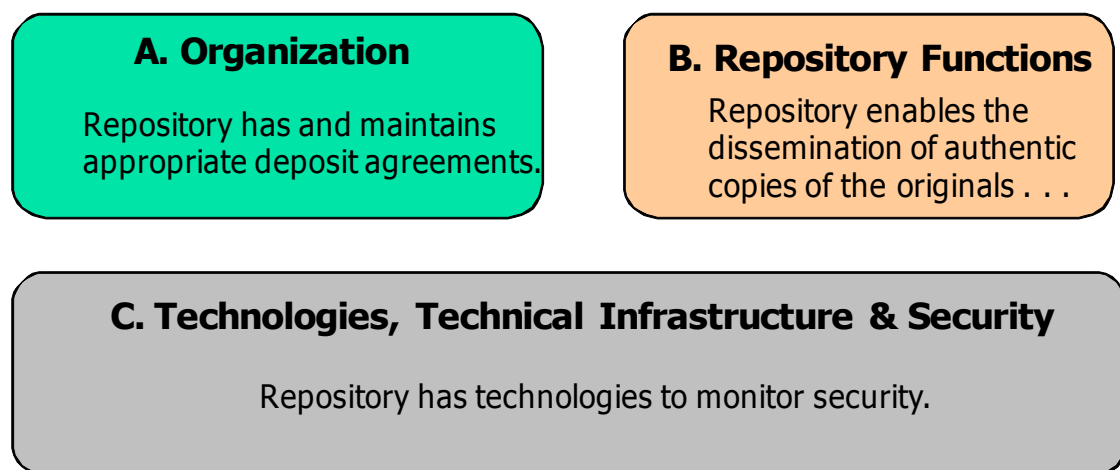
A. Organization

Repository has and maintains appropriate deposit agreements.

B. Repository Functions

Repository enables the dissemination of authentic copies of the originals . . .

C. Technologies, Technical Infrastructure & Security

Repository has technologies to monitor security.